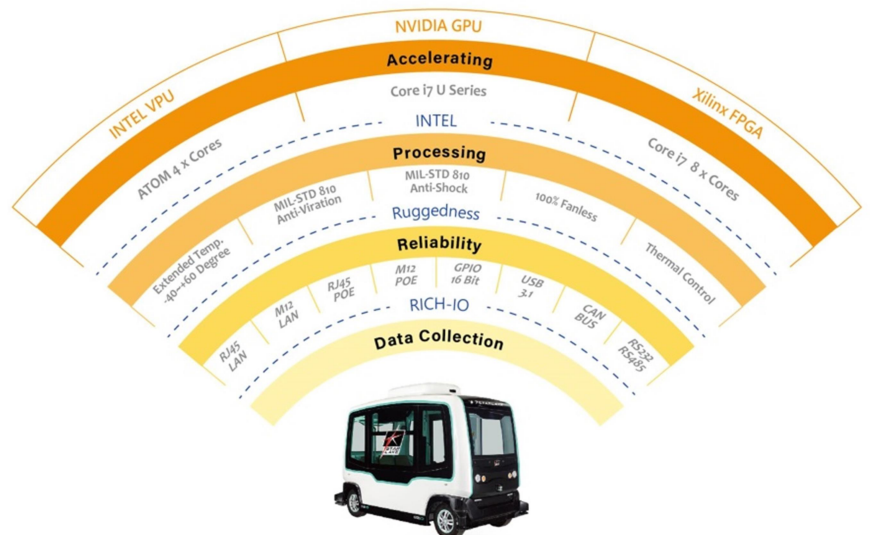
NVIDIA GPU
Accelerating
INTEL VPU
Core i7 U Series
Xilinx FPGA
INTEL
ATOM 4 x Cores
Processing
Core i7 8 x Cores
MIL-STD 810 Anti-Viration
MIL-STD 810 Anti-Shock
100% Fanless
Ruggedness
Extended Temp. -40~+60 Degree
Reliability
Thermal Control
M12 LAN
RJ45 POE
M12 POE
GPIO 16 Bit
USB 3.1
RICH-IO
CAN BUS
RJ45 LAN
Data Collection
RS232 RS485